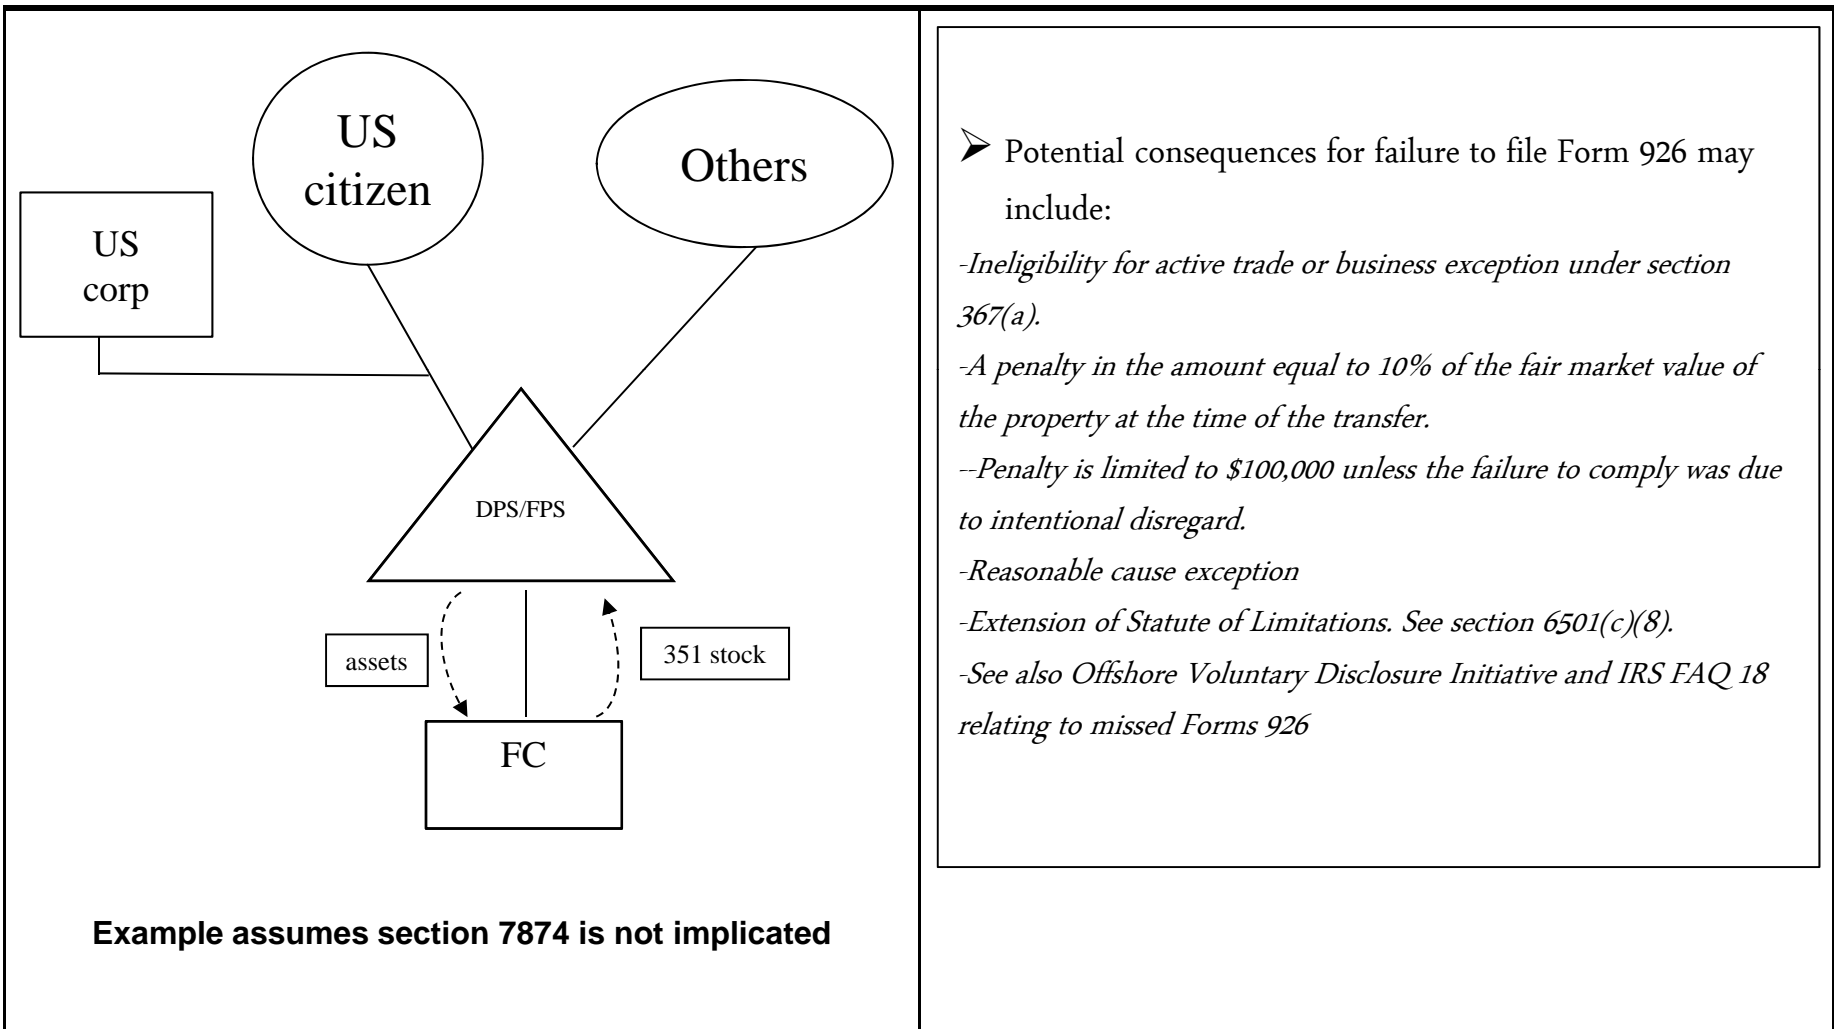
US citizen

Others

US corp

DPS/FPS

assets

351 stock

FC

Example assumes section 7874 is not implicated

➢ Potential consequences for failure to file Form 926 may include:

-Ineligibility for active trade or business exception under section 367(a).

-A penalty in the amount equal to 10% of the fair market value of the property at the time of the transfer.

--Penalty is limited to $100,000 unless the failure to comply was due to intentional disregard.

-Reasonable cause exception

-Extension of Statute of Limitations. See section 6501(c)(8).

-See also Offshore Voluntary Disclosure Initiative and IRS FAQ 18 relating to missed Forms 926